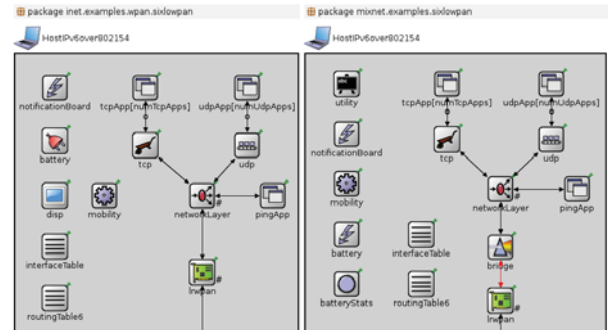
package inet.examples.wpan.sixlowpan

HostIPv6over802154

notificationBoard

tcpApp[numTcpApps]

udpApp[numUdpApps]

battery

tcp

udp

disp

mobility

networkLayer

pingApp

interfaceTable

lrwpan

routingTable6

package mixnet.examples.sixlowpan

HostIPv6over802154

utility

tcpApp[numTcpApps]

udpApp[numUdpApps]

notificationBoard

tcp

udp

mobility

networkLayer

pingApp

battery

interfaceTable

bridge

batteryStats

routingTable6

lrwpan